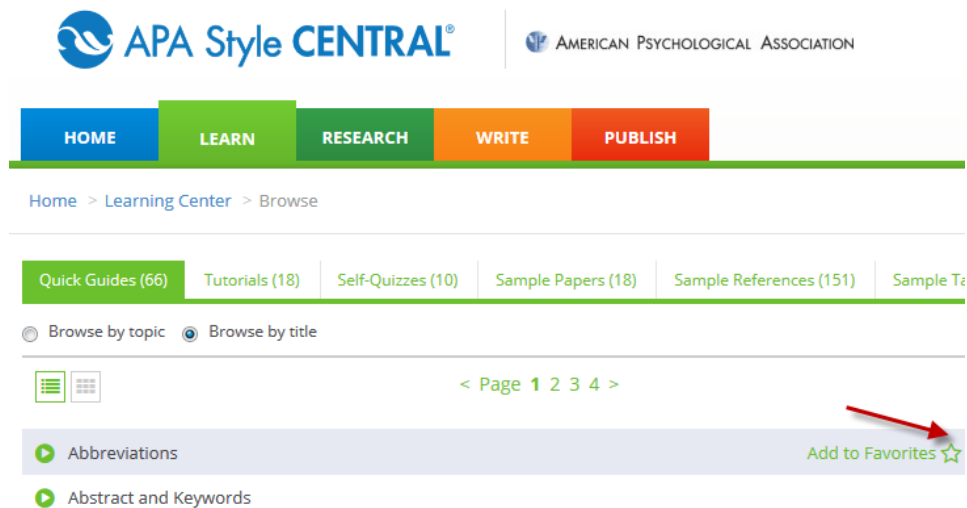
APA Style CENTRAL®

American Psychological Association

HOME LEARN RESEARCH WRITE PUBLISH

Home > Learning Center > Browse

Quick Guides (66) Tutorials (18) Self-Quizzes (10) Sample Papers (18) Sample References (151) Sample Ta

Browse by topic Browse by title

< Page 1 2 3 4 >

Abbreviations

Add to Favorites

Abstract and Keywords